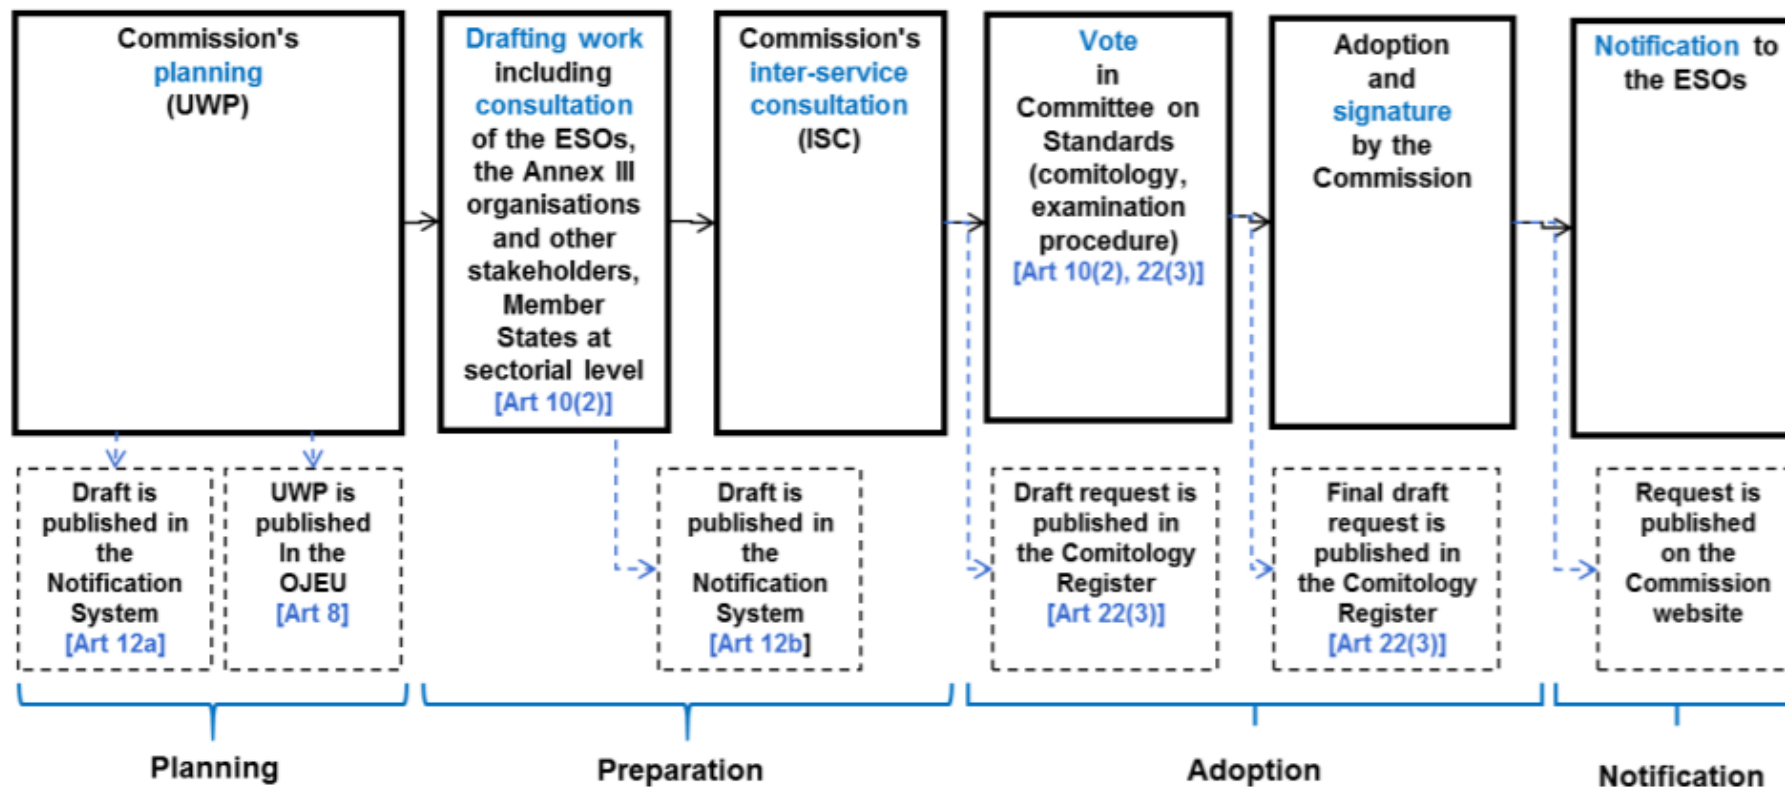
Commission's planning (UWP)

Drafting work including consultation of the ESOs, the Annex III organisations and other stakeholders, Member States at sectorial level [Art 10(2)]

Commission's inter-service consultation (ISC)

Vote in Committee on Standards (comitology, examination procedure) [Art 10(2), 22(3)]

Adoption and signature by the Commission

Notification to the ESOs

Draft is published in the Notification System [Art 12a]

UWP is published In the OJEU [Art 8]

Draft is published in the Notification System [Art 12b]

Draft request is published in the Comitology Register [Art 22(3)]

Final draft request is published in the Comitology Register [Art 22(3)]

Request is published on the Commission website

Planning

Preparation

Adoption

Notification